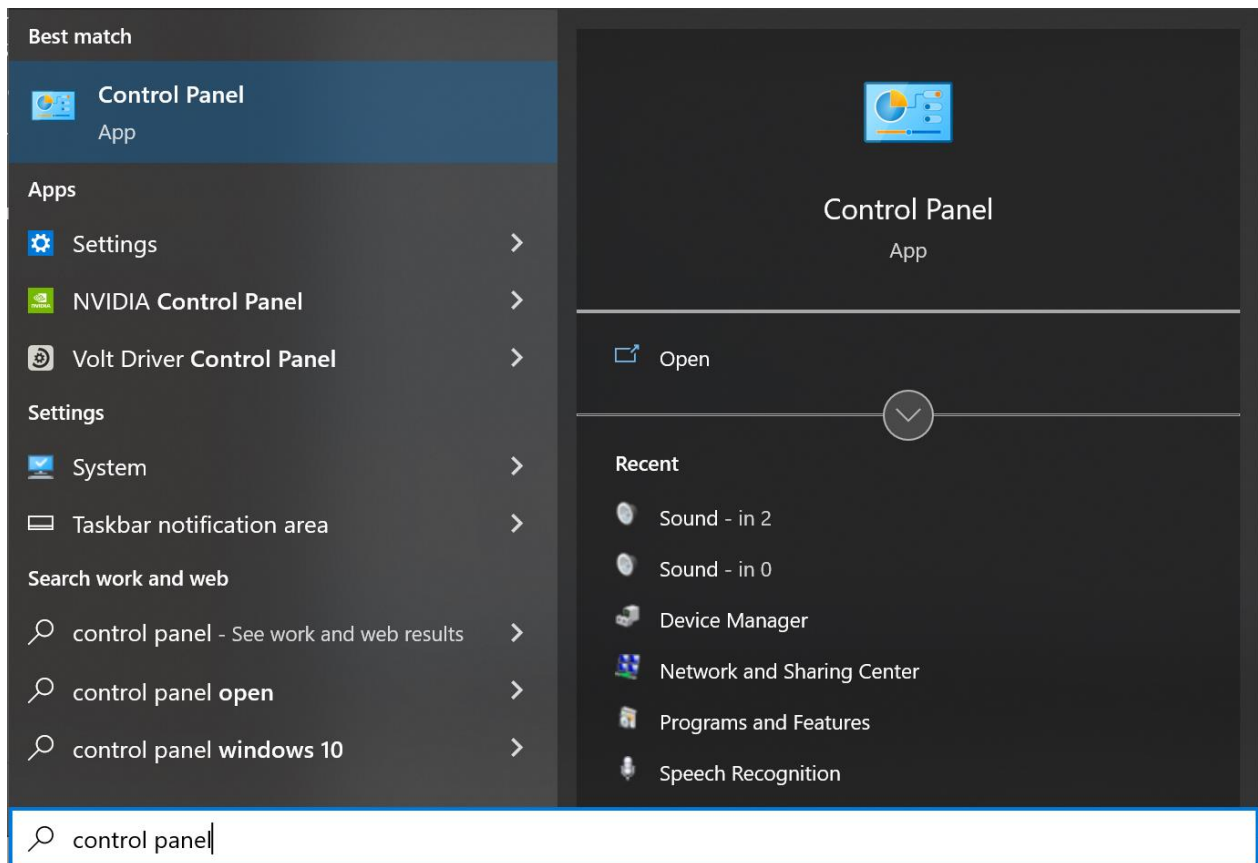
Best match

Control Panel
App

Apps

Settings

NVIDIA Control Panel

Volt Driver Control Panel

Settings

System

Taskbar notification area

Search work and web

control panel - See work and web results

control panel open

control panel windows 10

Control Panel
App

Open

Recent

Sound - in 2

Sound - in 0

Device Manager

Network and Sharing Center

Programs and Features

Speech Recognition

control panel